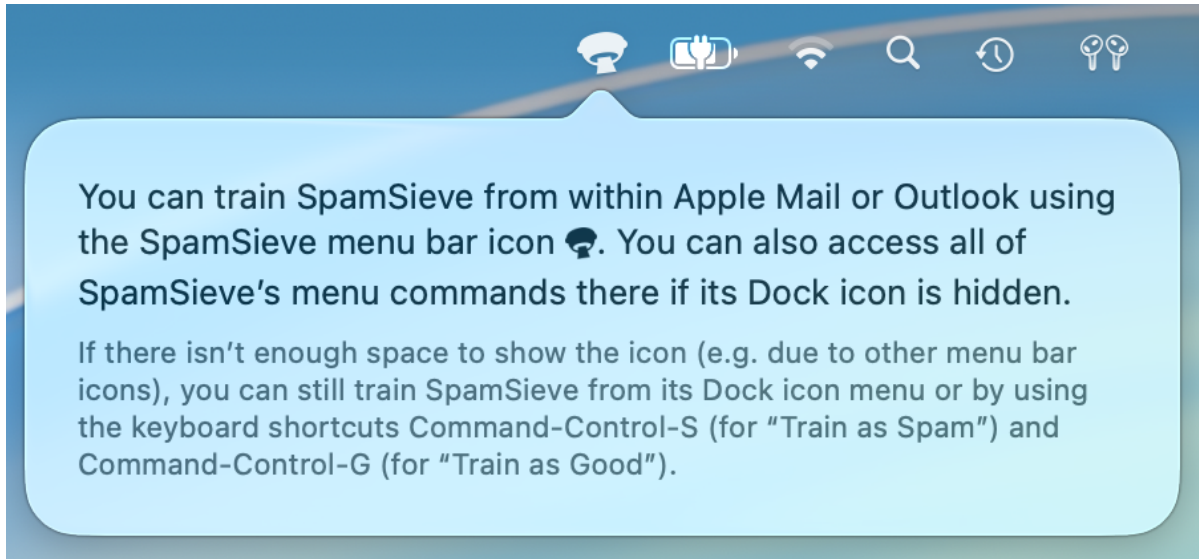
You can train SpamSieve from within Apple Mail or Outlook using the SpamSieve menu bar icon . You can also access all of SpamSieve’s menu commands there if its Dock icon is hidden.

If there isn’t enough space to show the icon (e.g. due to other menu bar icons), you can still train SpamSieve from its Dock icon menu or by using the keyboard shortcuts Command-Control-S (for “Train as Spam”) and Command-Control-G (for “Train as Good”).